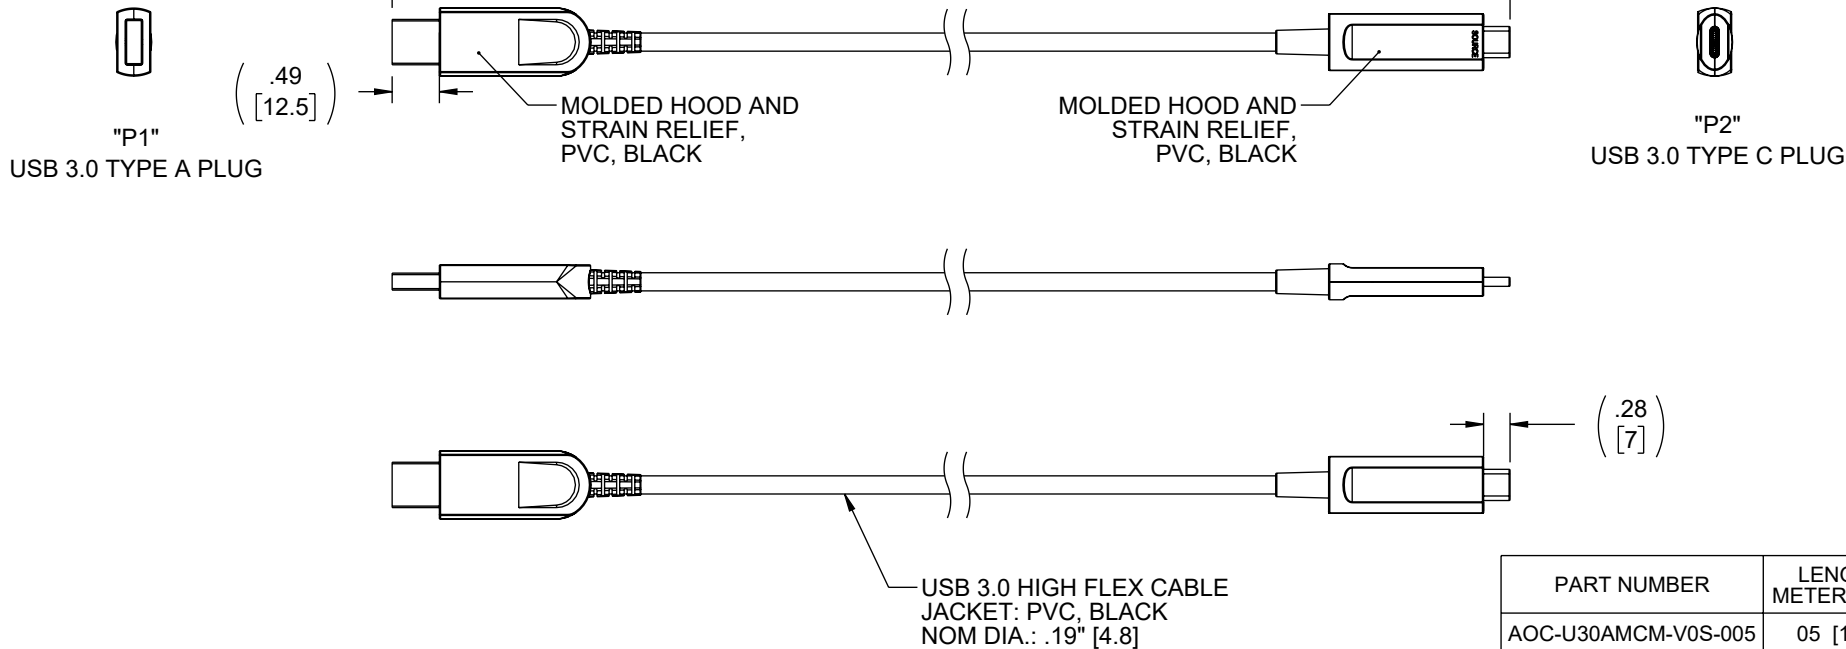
"P1"
USB 3.0 TYPE A PLUG

$\left(\begin{matrix}.49\\ [12.5]\end{matrix}\right)$

MOLDED HOOD AND STRAIN RELIEF, PVC, BLACK

MOLDED HOOD AND STRAIN RELIEF, PVC, BLACK

SOURCE

"P2"
USB 3.0 TYPE C PLUG

$\left(\begin{matrix}.28\\ [7]\end{matrix}\right)$

USB 3.0 HIGH FLEX CABLE
JACKET: PVC, BLACK
NOM DIA.: .19" [4.8]

| PART NUMBER | LENG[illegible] METER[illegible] |
|---|---|
| AOC-U30AMCM-V0S-005 | 05 [1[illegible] |